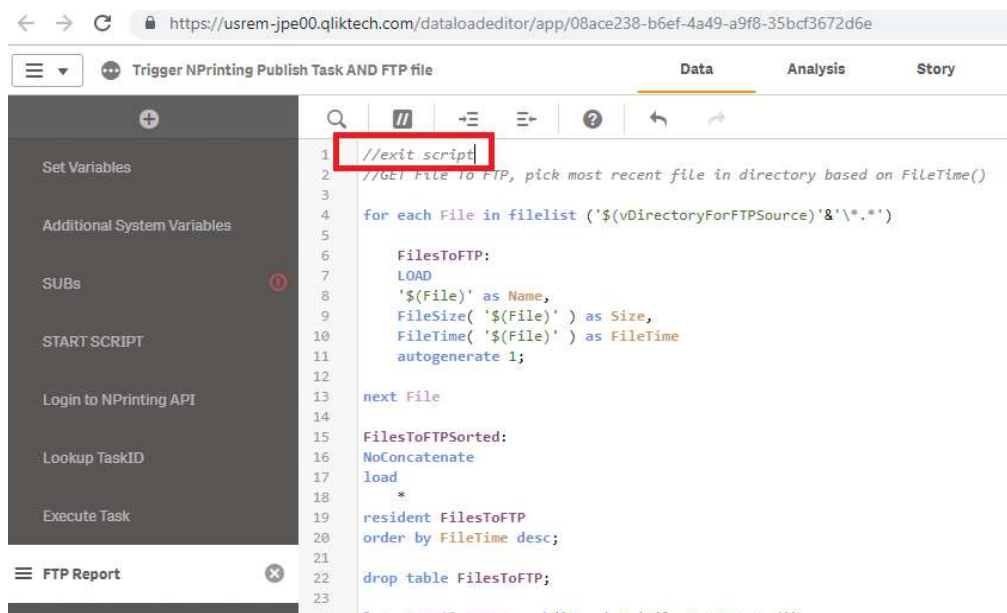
https://usrem-jpe00.qliktech.com/dataloadeditor/app/08ace238-b6ef-4a49-a9f8-35bcf3672d6e

Trigger NPrinting Publish Task AND FTP file

Data Analysis Story

Set Variables

Additional System Variables

SUBs

START SCRIPT

Login to NPrinting API

Lookup TaskID

Execute Task

FTP Report

1 //exit script
2 //GET File To FTP, pick most recent file in directory based on FileTime()
3
4 for each File in filelist ('$(vDirectoryForFTPSource)'&'\*.*')
5
6 FilesToFTP:
7 LOAD
8 '$(File)' as Name,
9 FileSize( '$(File)' ) as Size,
10 FileTime( '$(File)' ) as FileTime
11 autogenerate 1;
12
13 next File
14
15 FilesToFTPSorted:
16 NoConcatenate
17 load
18 *
19 resident FilesToFTP
20 order by FileTime desc;
21
22 drop table FilesToFTP;
23